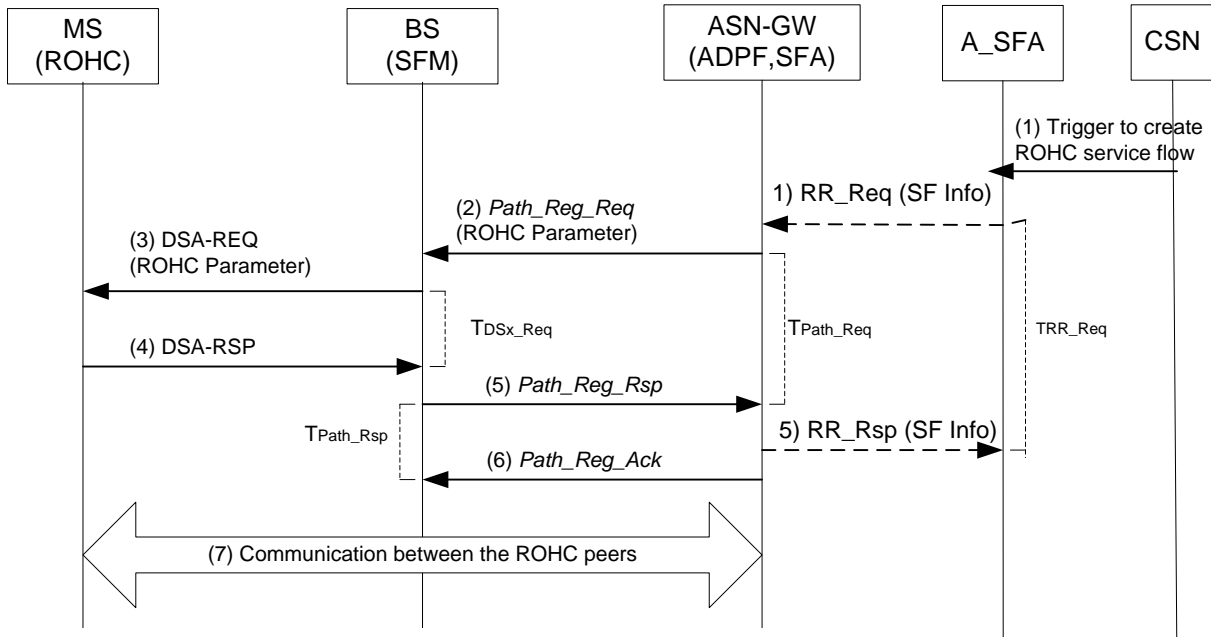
MS (ROHC)

BS (SFM)

ASN-GW (ADPF,SFA)

A_SFA

CSN

(1) Trigger to create ROHC service flow

1) RR_Req (SF Info)

(2) *Path_Reg_Req* (ROHC Parameter)

(3) DSA-REQ (ROHC Parameter)

$T_{DSx\_Req}$

$T_{Path\_Req}$

TRR_Req

(4) DSA-RSP

(5) *Path_Reg_Rsp*

$T_{Path\_Rsp}$

5) RR_Rsp (SF Info)

(6) *Path_Reg_Ack*

(7) Communication between the ROHC peers